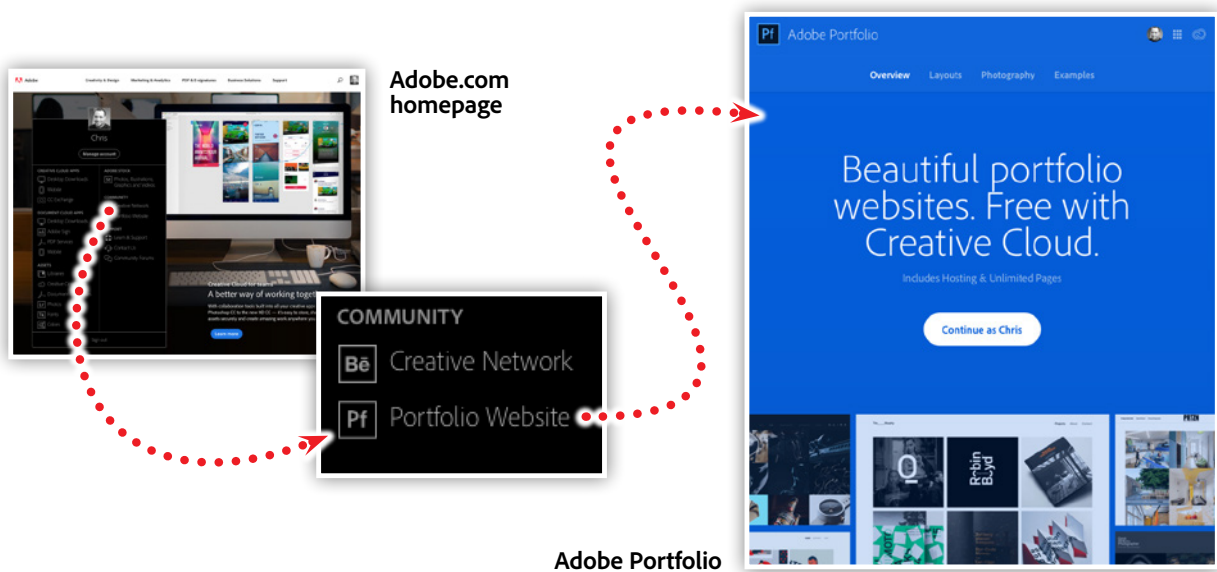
Adobe Creativity & Design Marketing & Analytics PDF & E-signatures Business Solutions Support

Chris

Manage account

CREATIVE CLOUD APPS

Desktop Downloads

Website

CC Exchange

DOCUMENT CLOUD APPS

Desktop Downloads

Adobe Sign

PDF Services

Website

ASSETS

Libraries

Documents

Photos

Fonts

Colors

ADOBE STOCK

Photos, illustrations, graphics and videos

COMMUNITY

Creative Network

Portfolio Website

SUPPORT

Learn & Support

Contact Us

Community Forums

Sign out

Creative Cloud for teams

A better way of working together.

Learn more

Adobe.com homepage

COMMUNITY

Creative Network

Portfolio Website

Adobe Portfolio

Overview Layouts Photography Examples

Beautiful portfolio websites. Free with Creative Cloud.

Includes Hosting & Unlimited Pages

Continue as Chris

Adobe Portfolio